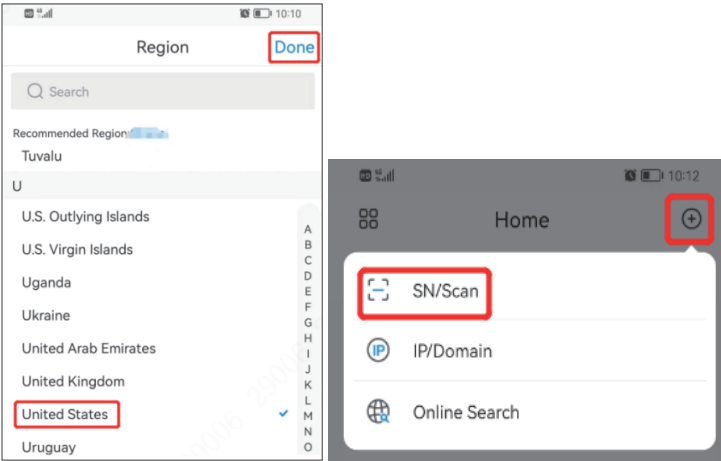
10:10

Region Done

Search

Recommended Region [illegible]

Tuvalu

U

U.S. Outlying Islands

U.S. Virgin Islands

Uganda

Ukraine

United Arab Emirates

United Kingdom

United States

Uruguay

A
B
C
D
E
F
G
H
I
J
K
L
M
N
O

10:12

Home

SN/Scan

IP/Domain

Online Search